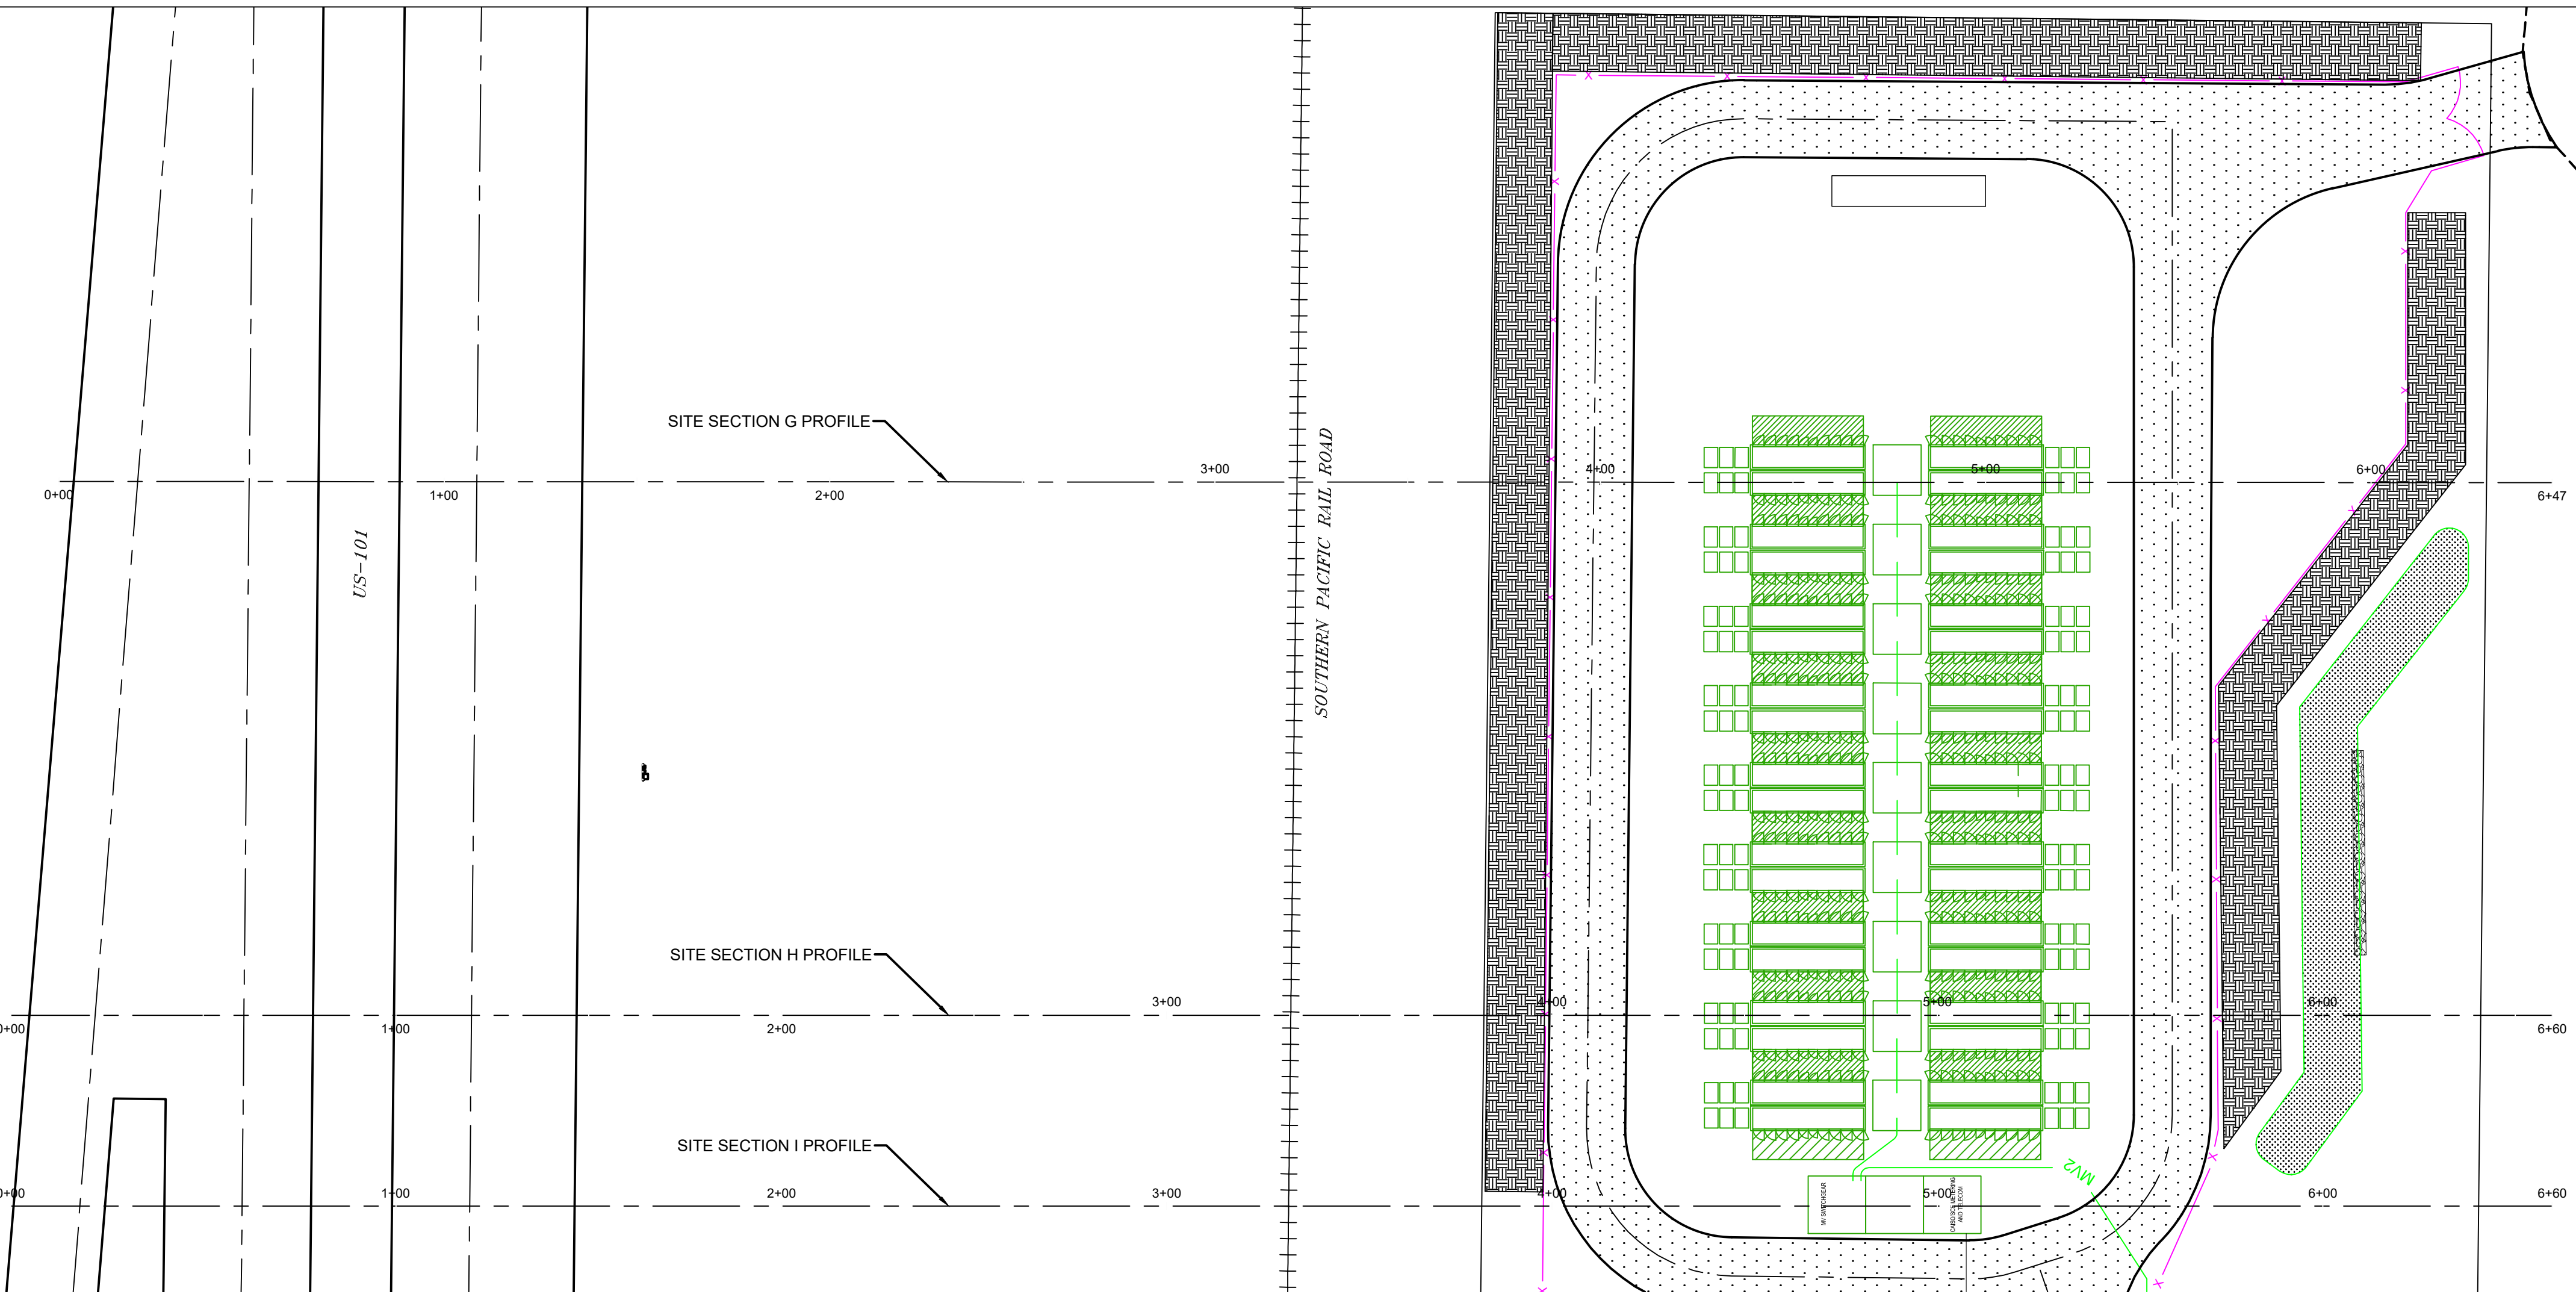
SITE SECTION G PROFILE

0+00
1+00
2+00
3+00
4+00
5+00
6+00
6+47

US-101

SOUTHERN PACIFIC RAIL ROAD

SITE SECTION H PROFILE

0+00
1+00
2+00
3+00
4+00
5+00
6+00
6+60

SITE SECTION I PROFILE

0+00
1+00
2+00
3+00
4+00
5+00
6+00
6+60

MV SWITCHGEAR
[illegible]
MV2